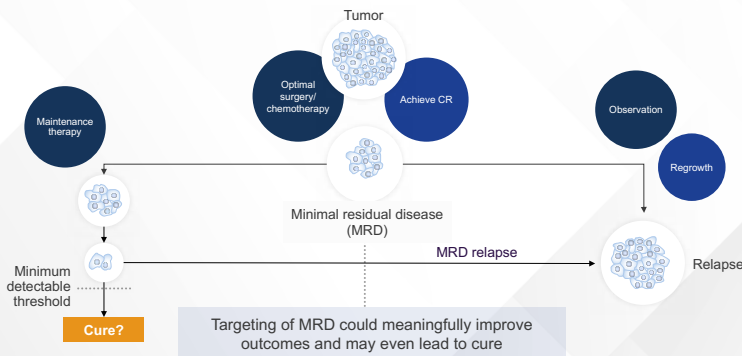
Tumor

Optimal surgery/ chemotherapy

Achieve CR

Maintenance therapy

Observation

Regrowth

Minimal residual disease (MRD)

MRD relapse

Minimum detectable threshold

Relapse

Cure?

Targeting of MRD could meaningfully improve outcomes and may even lead to cure